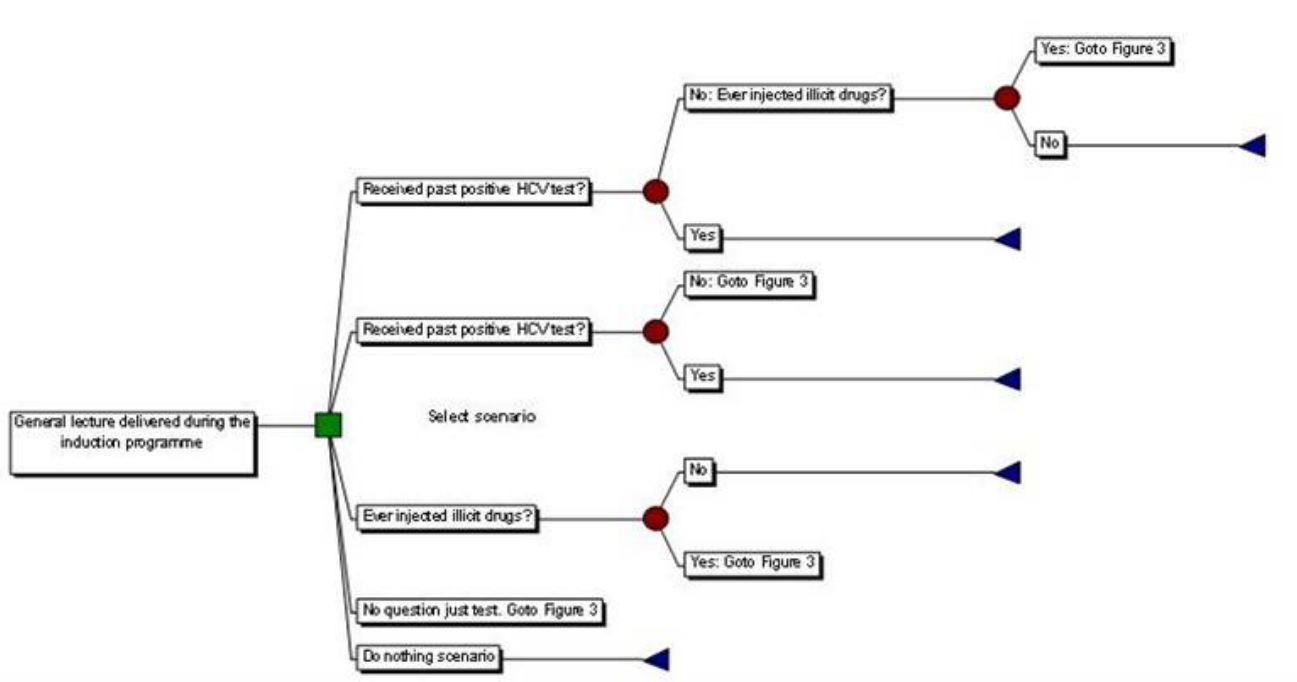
General lecture delivered during the induction programme

Select scenario

Received past positive HCV test?

No: Ever injected illicit drugs?

Yes: Goto Figure 3

No

Yes

Received past positive HCV test?

No: Goto Figure 3

Yes

Ever injected illicit drugs?

No

Yes: Goto Figure 3

No question just test. Goto Figure 3

Do nothing scenario